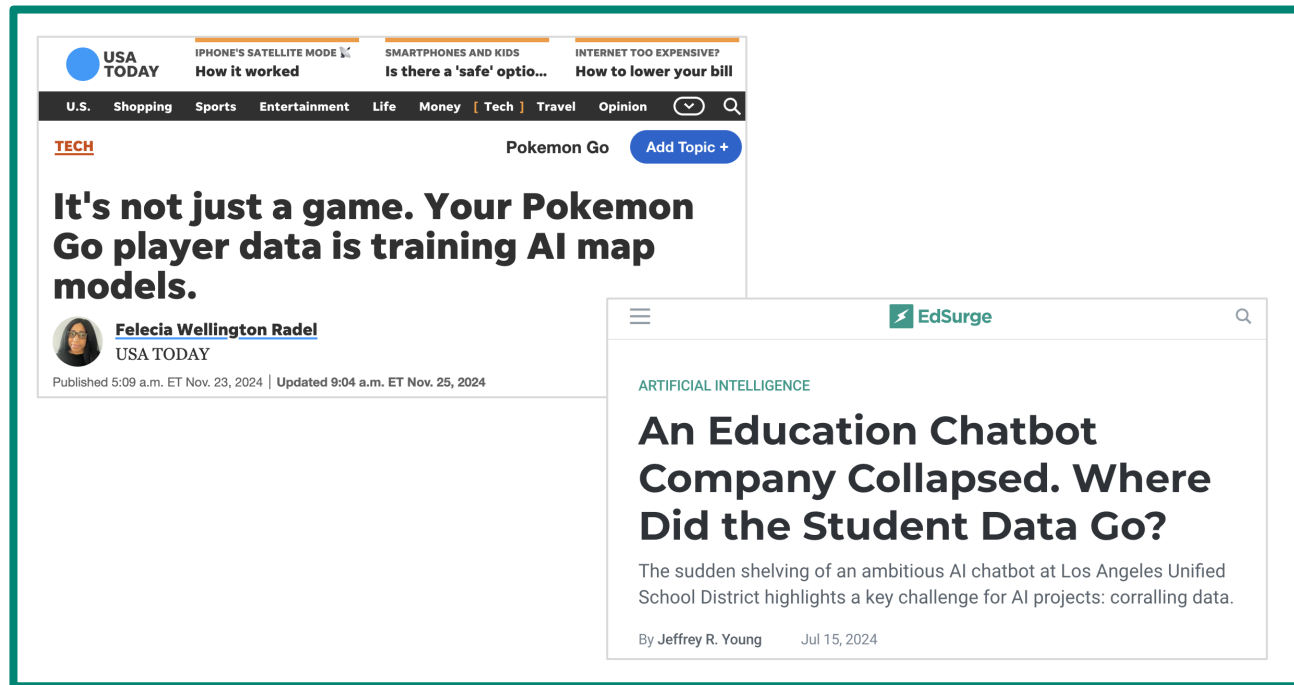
USA TODAY

IPHONE'S SATELLITE MODE
How it worked

SMARTPHONES AND KIDS
Is there a 'safe' optio...

INTERNET TOO EXPENSIVE?
How to lower your bill

U.S. Shopping Sports Entertainment Life Money [ Tech ] Travel Opinion

TECH

Pokemon Go Add Topic +

It's not just a game. Your Pokemon Go player data is training AI map models.

Felecia Wellington Radel
USA TODAY

Published 5:09 a.m. ET Nov. 23, 2024 | Updated 9:04 a.m. ET Nov. 25, 2024

EdSurge

ARTIFICIAL INTELLIGENCE

An Education Chatbot Company Collapsed. Where Did the Student Data Go?

The sudden shelving of an ambitious AI chatbot at Los Angeles Unified School District highlights a key challenge for AI projects: corralling data.

By Jeffrey R. Young Jul 15, 2024